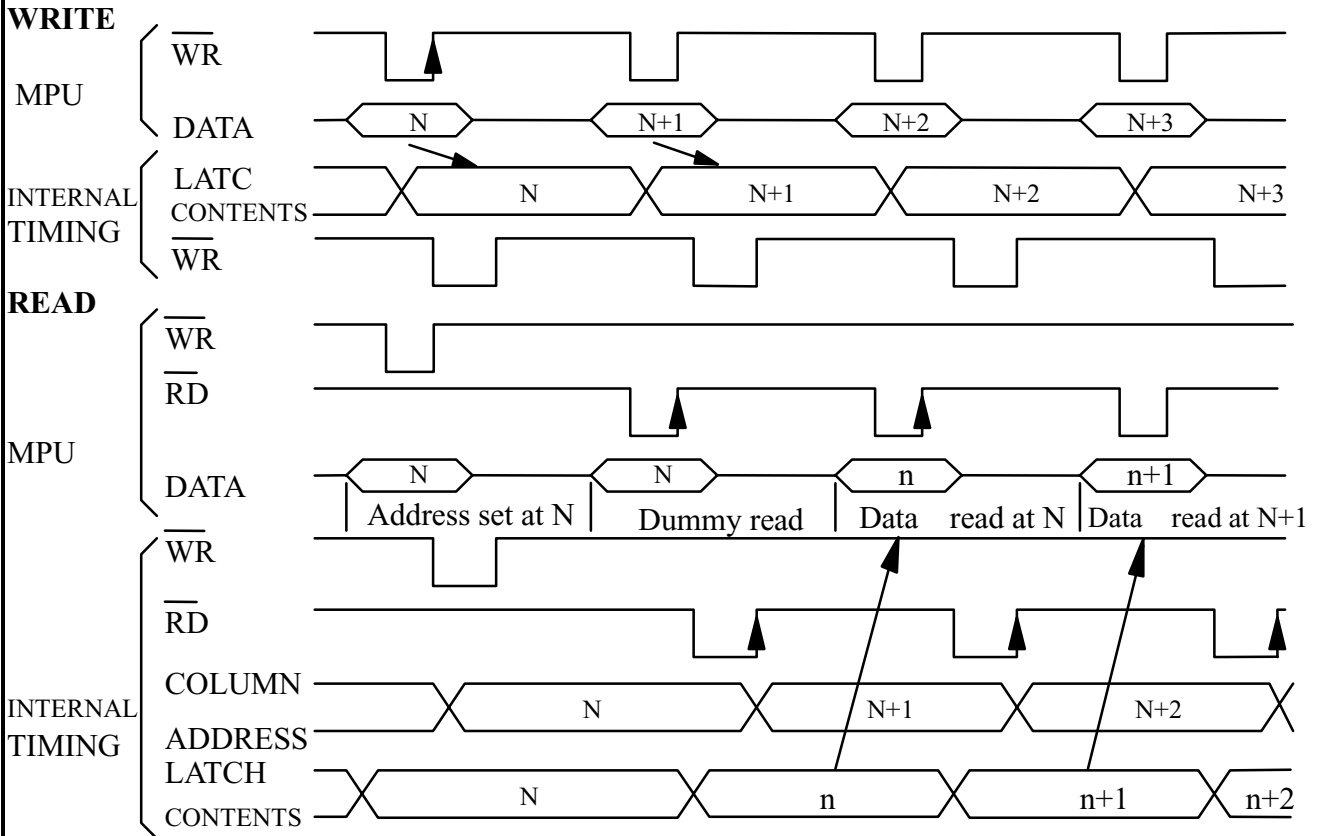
WRITE

MPU

$\overline{WR}$

DATA

N

N+1

N+2

N+3

INTERNAL TIMING

LATC CONTENTS

N

N+1

N+2

N+3

$\overline{WR}$

READ

MPU

$\overline{WR}$

$\overline{RD}$

DATA

N

N

n

n+1

Address set at N

Dummy read

Data read at N

Data read at N+1

INTERNAL TIMING

$\overline{WR}$

$\overline{RD}$

COLUMN ADDRESS

N

N+1

N+2

LATCH CONTENTS

N

n

n+1

n+2